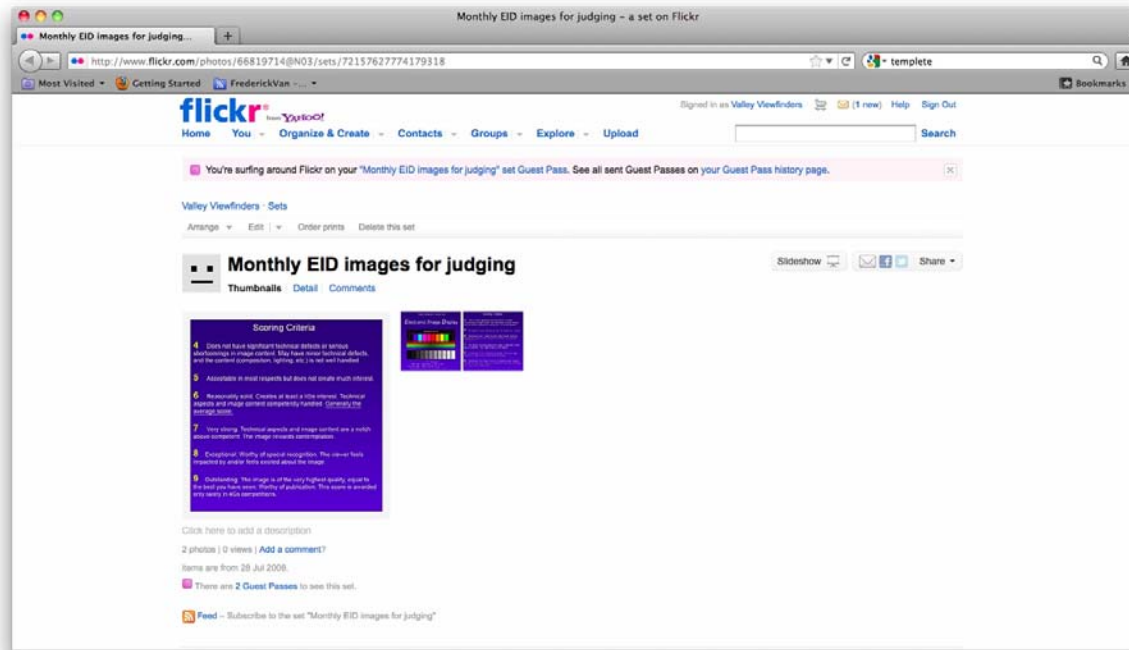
Monthly EID images for judging – a set on Flickr

Monthly EID images for judging...

http://www.flickr.com/photos/66819714@N03/sets/72157627774179318

templete

Most Visited ▾ Getting Started FrederickVan -... ▾

Bookmarks

flickr from YAHOO!

Signed in as Valley Viewfinders (1 new) Help Sign Out

Home You ▾ Organize & Create ▾ Contacts ▾ Groups ▾ Explore ▾ Upload

Search

You're surfing around Flickr on your "Monthly EID images for judging" set Guest Pass. See all sent Guest Passes on your Guest Pass history page.

Valley Viewfinders · Sets

Arrange ▾ Edit ▾ Order prints Delete this set

Monthly EID images for judging

Thumbnails Detail Comments

Slideshow Share ▾

Scoring Criteria

4 Does not have significant technical defects or serious shortcomings in image content. May have minor technical defects, and the content (composition, lighting, etc.) is not well handled.

5 Acceptable in most respects but does not create much interest.

6 Reasonably solid. Creates at least a little interest. Technical aspects and image content competently handled. Generally the average score.

7 Very strong. Technical aspects and image content are a notch above competent. The image rewards contemplation.

8 Exceptional. Worthy of special recognition. The viewer feels impacted by and/or feels excited about the image.

9 Outstanding. The image is of the very highest quality, equal to the best you have seen. Worthy of publication. This score is awarded only rarely in 4Cs competitions.

Electronic Image Display

Click here to add a description

2 photos | 0 views | Add a comment?

Items are from 28 Jul 2008.

There are 2 Guest Passes to see this set.

Feed – Subscribe to the set "Monthly EID images for judging"